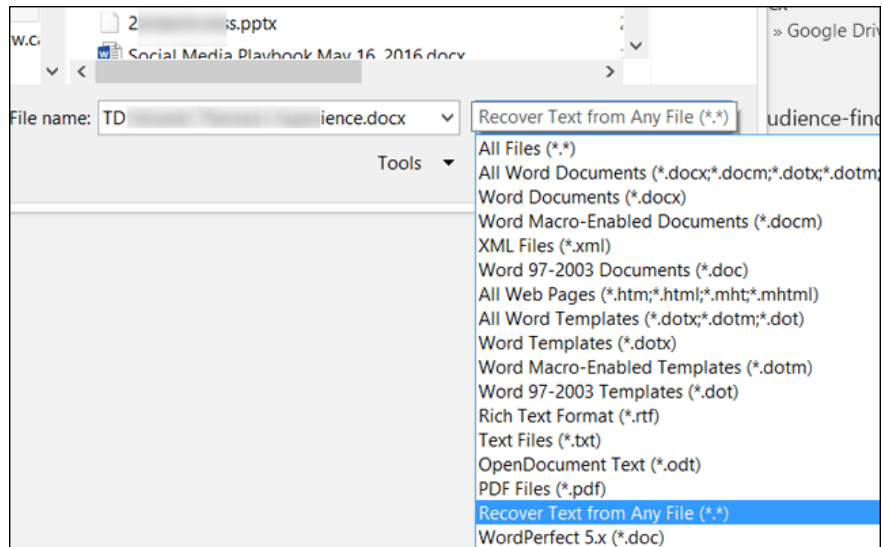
w.c

2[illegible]s.pptx

Social Media Playbook May 16, 2016.docx

» Google Driv

File name: TD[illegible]ience.docx

Recover Text from Any File (*.*)

udience-find

Tools

All Files (*.*)
All Word Documents (*.docx;*.docm;*.dotx;*.dotm;
Word Documents (*.docx)
Word Macro-Enabled Documents (*.docm)
XML Files (*.xml)
Word 97-2003 Documents (*.doc)
All Web Pages (*.htm;*.html;*.mht;*.mhtml)
All Word Templates (*.dotx;*.dotm;*.dot)
Word Templates (*.dotx)
Word Macro-Enabled Templates (*.dotm)
Word 97-2003 Templates (*.dot)
Rich Text Format (*.rtf)
Text Files (*.txt)
OpenDocument Text (*.odt)
PDF Files (*.pdf)
Recover Text from Any File (*.*)
WordPerfect 5.x (*.doc)